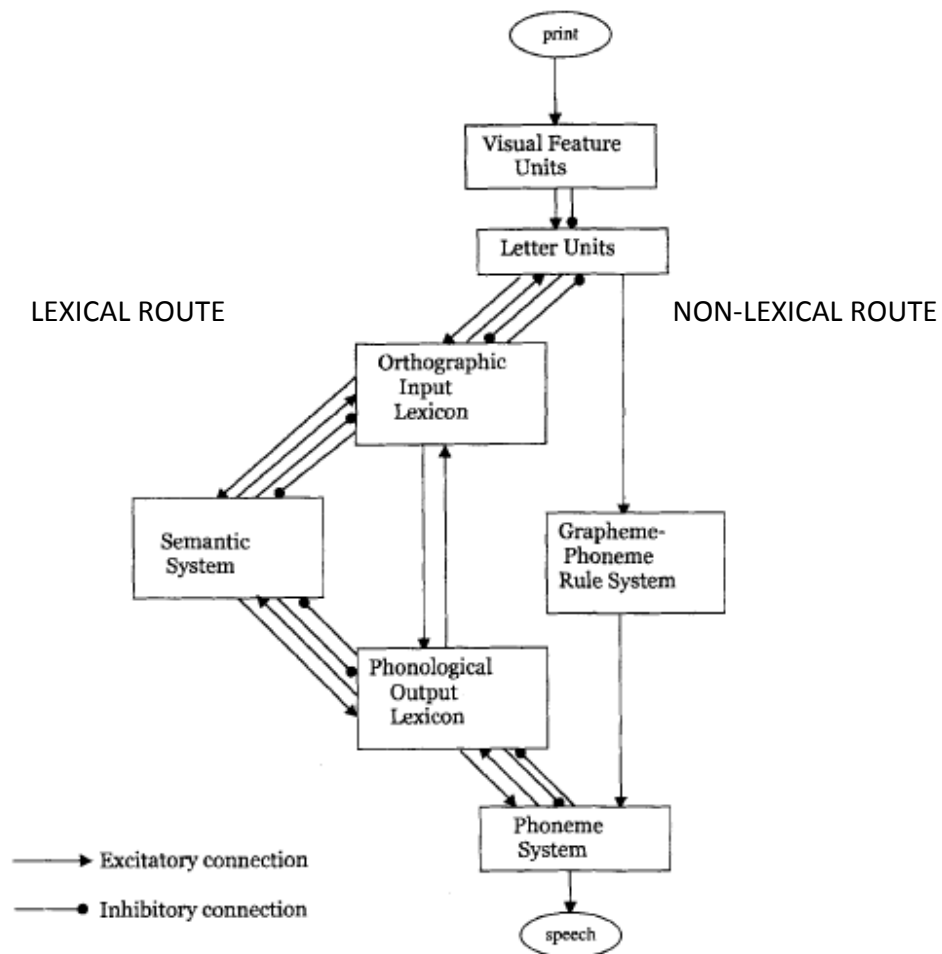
print

Visual Feature Units

Letter Units

LEXICAL ROUTE

NON-LEXICAL ROUTE

Orthographic Input Lexicon

Semantic System

Grapheme-Phoneme Rule System

Phonological Output Lexicon

Phoneme System

speech

Excitatory connection

Inhibitory connection